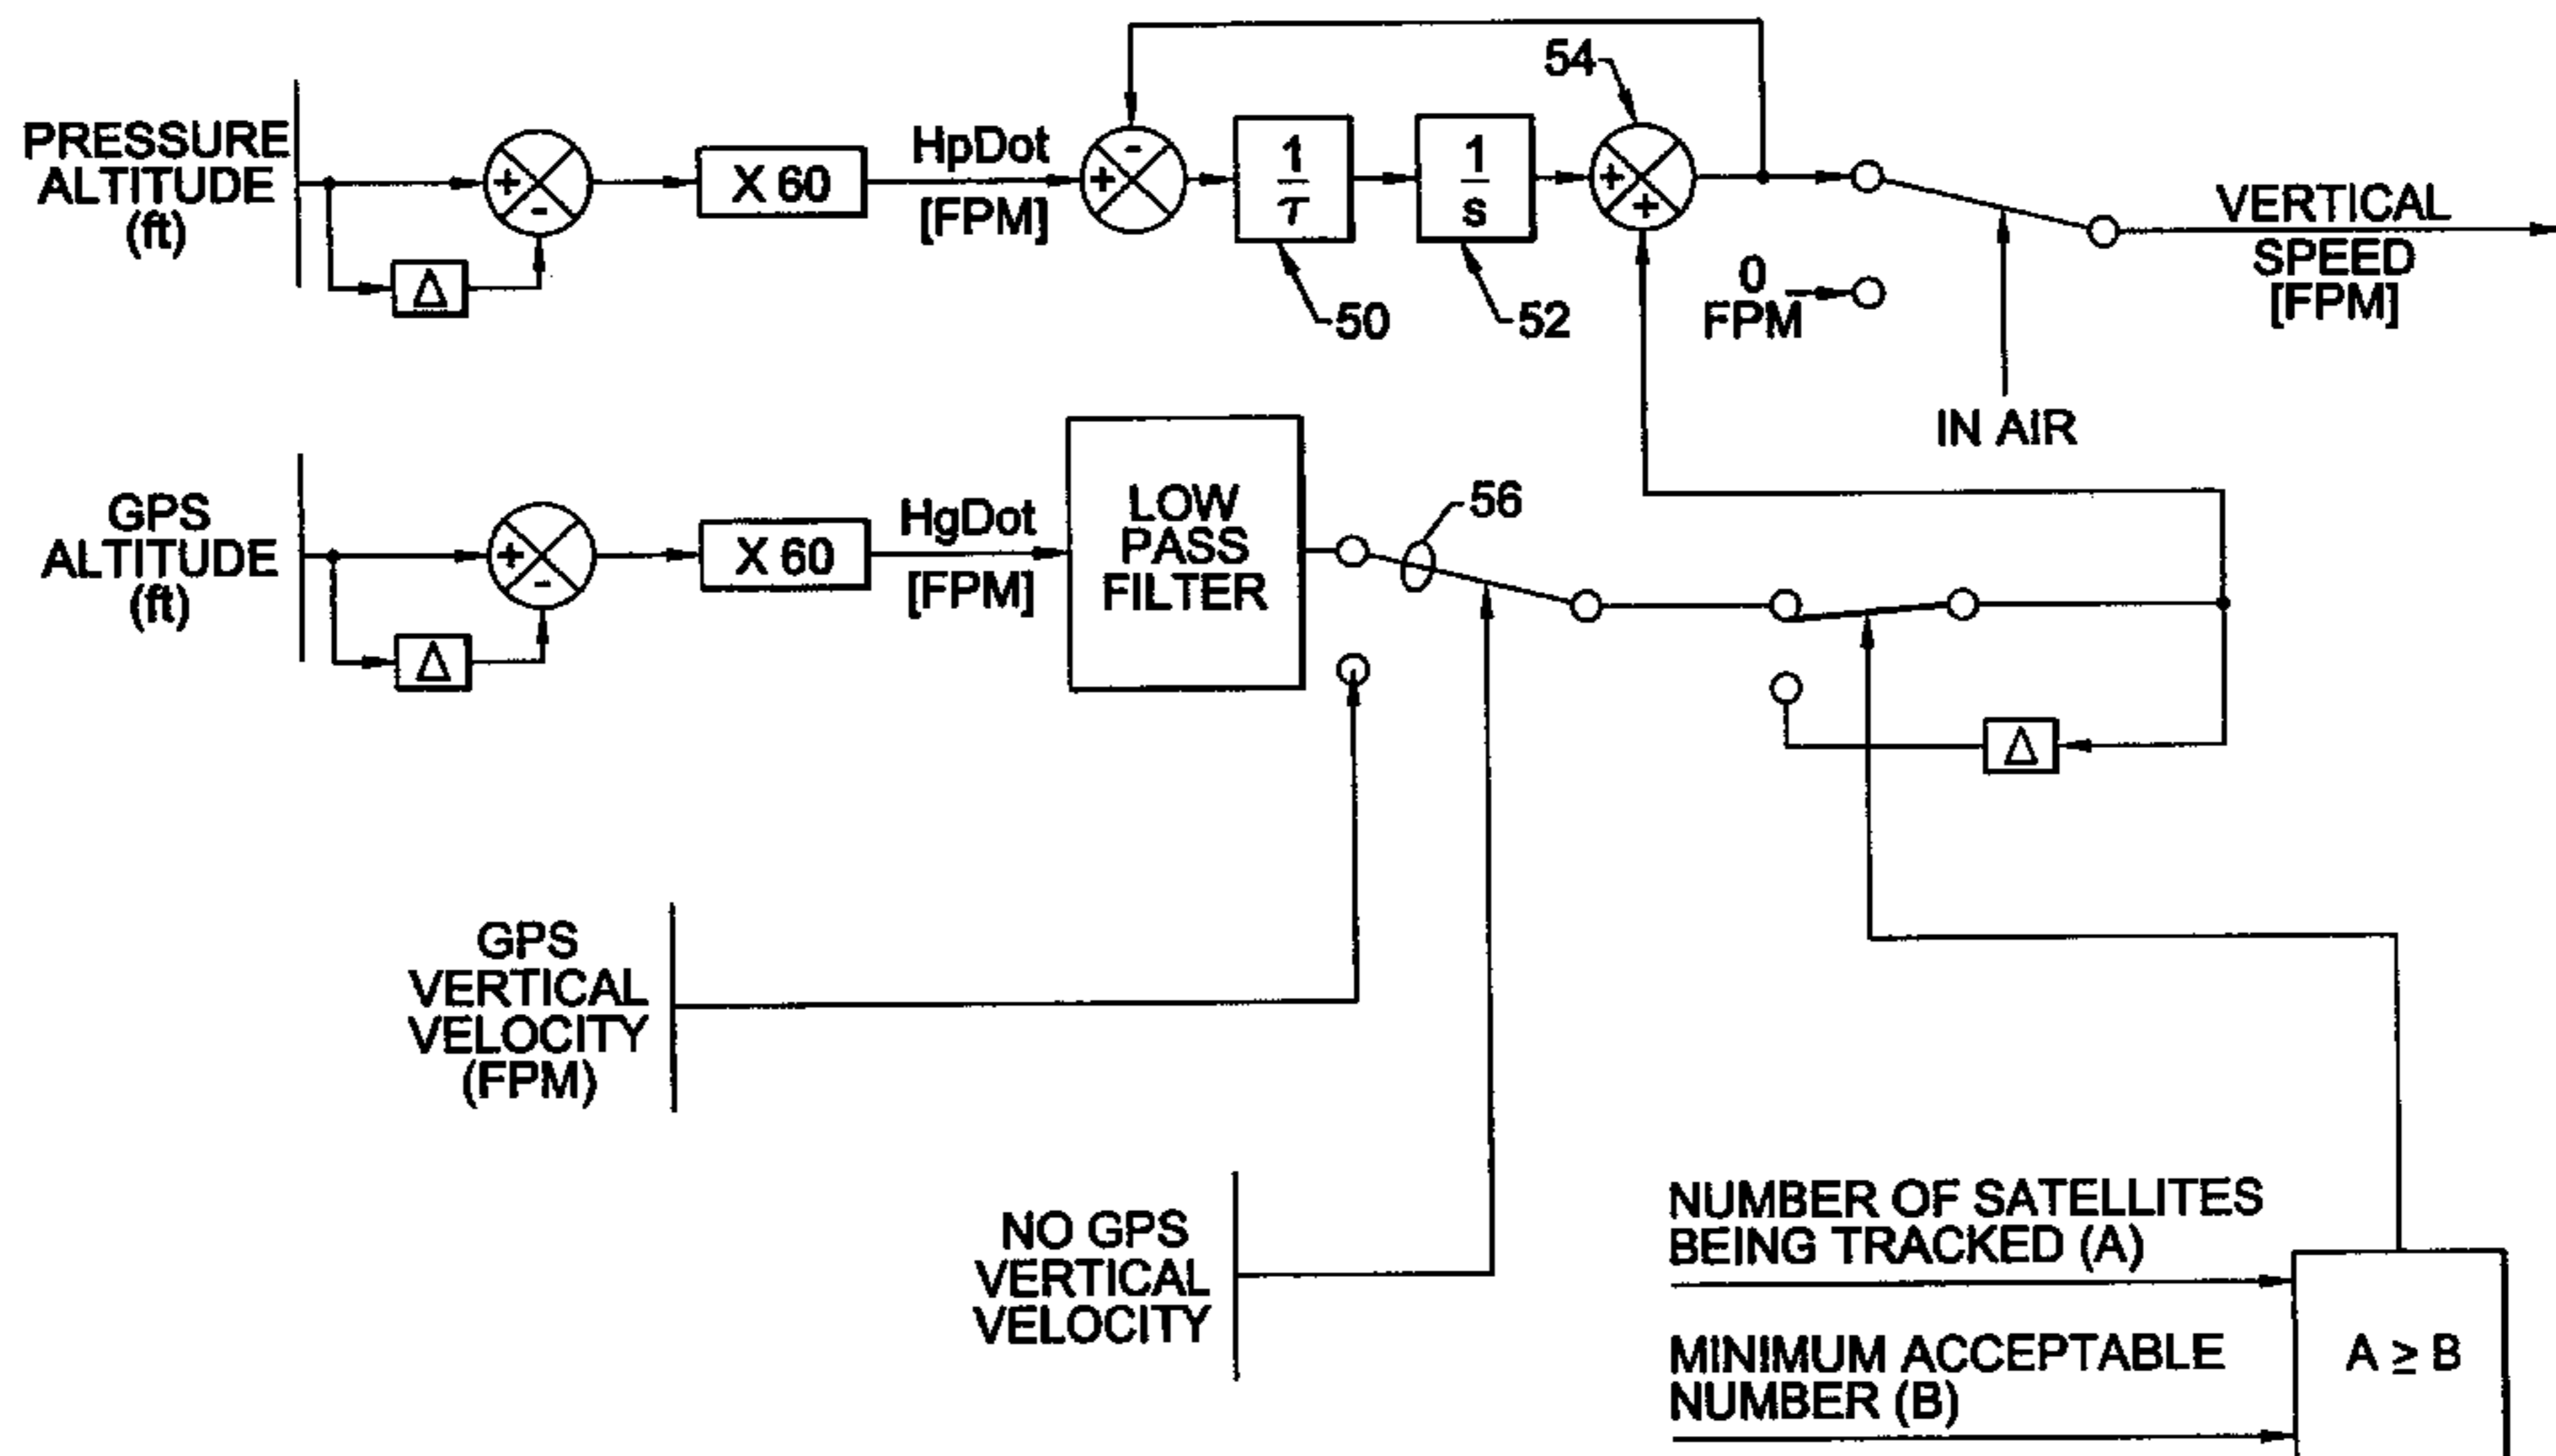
PRESSURE ALTITUDE (ft)

+ -

$\Delta$

X 60

HpDot [FPM]

- +

$\frac{1}{\tau}$

$\frac{1}{s}$

54

+ +

50

52

0 FPM

VERTICAL SPEED [FPM]

IN AIR

GPS ALTITUDE (ft)

+ -

$\Delta$

X 60

HgDot [FPM]

LOW PASS FILTER

56

$\Delta$

GPS VERTICAL VELOCITY (FPM)

NO GPS VERTICAL VELOCITY

NUMBER OF SATELLITES BEING TRACKED (A)

MINIMUM ACCEPTABLE NUMBER (B)

$A \geq B$